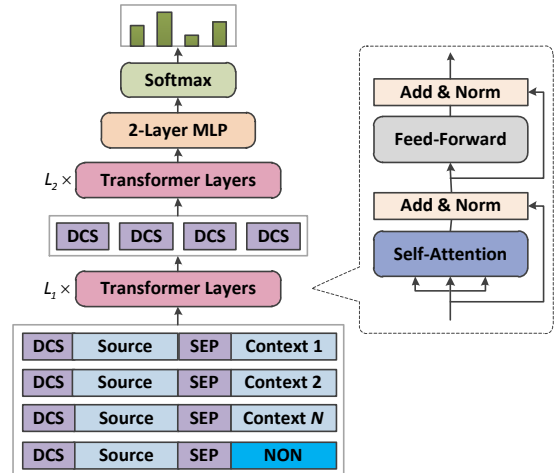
Softmax

2-Layer MLP

$L_2 \times$ Transformer Layers

DCS DCS DCS DCS

$L_1 \times$ Transformer Layers

| DCS | Source | SEP | Context 1 |
|---|---|---|---|
| DCS | Source | SEP | Context 2 |
| DCS | Source | SEP | Context *N* |
| DCS | Source | SEP | NON |

Add & Norm

Feed-Forward

Add & Norm

Self-Attention